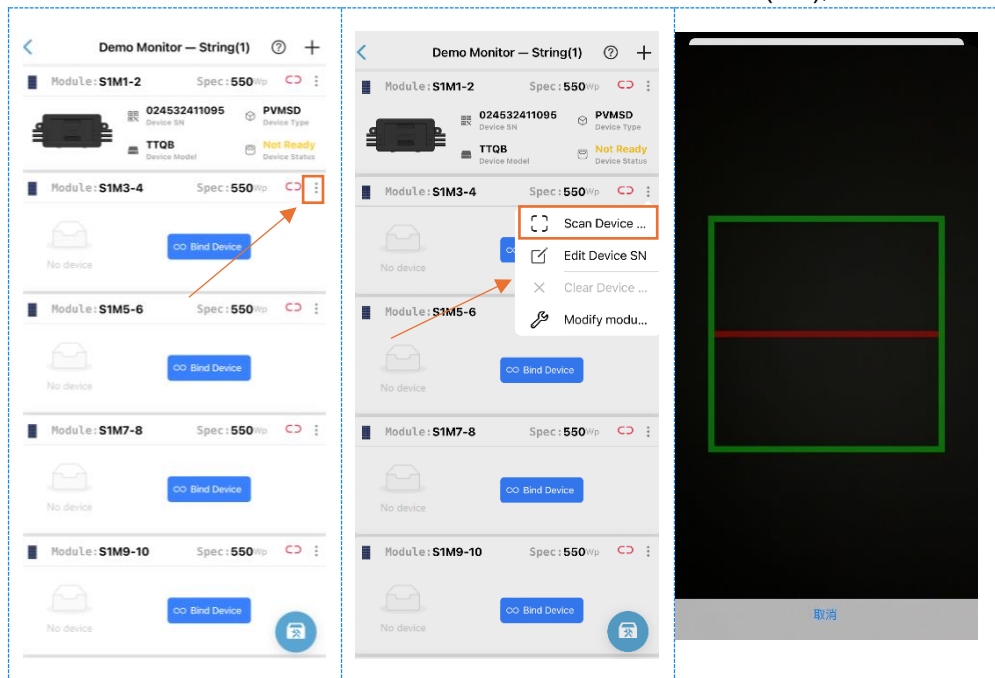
Demo Monitor — String(1)

Module: S1M1-2 Spec: 550Wp

024532411095
Device SN

PVMSD
Device Type

TTQB
Device Model

Not Ready
Device Status

Module: S1M3-4 Spec: 550Wp

No device

Bind Device

Module: S1M5-6 Spec: 550Wp

No device

Bind Device

Module: S1M7-8 Spec: 550Wp

No device

Bind Device

Module: S1M9-10 Spec: 550Wp

No device

Bind Device

Demo Monitor — String(1)

Module: S1M1-2 Spec: 550Wp

024532411095
Device SN

PVMSD
Device Type

TTQB
Device Model

Not Ready
Device Status

Module: S1M3-4 Spec: 550Wp

Scan Device ...

Edit Device SN

Clear Device ...

Modify modu...

No device

Module: S1M5-6

No device

Bind Device

Module: S1M7-8 Spec: 550Wp

No device

Bind Device

Module: S1M9-10 Spec: 550Wp

No device

Bind Device

取消